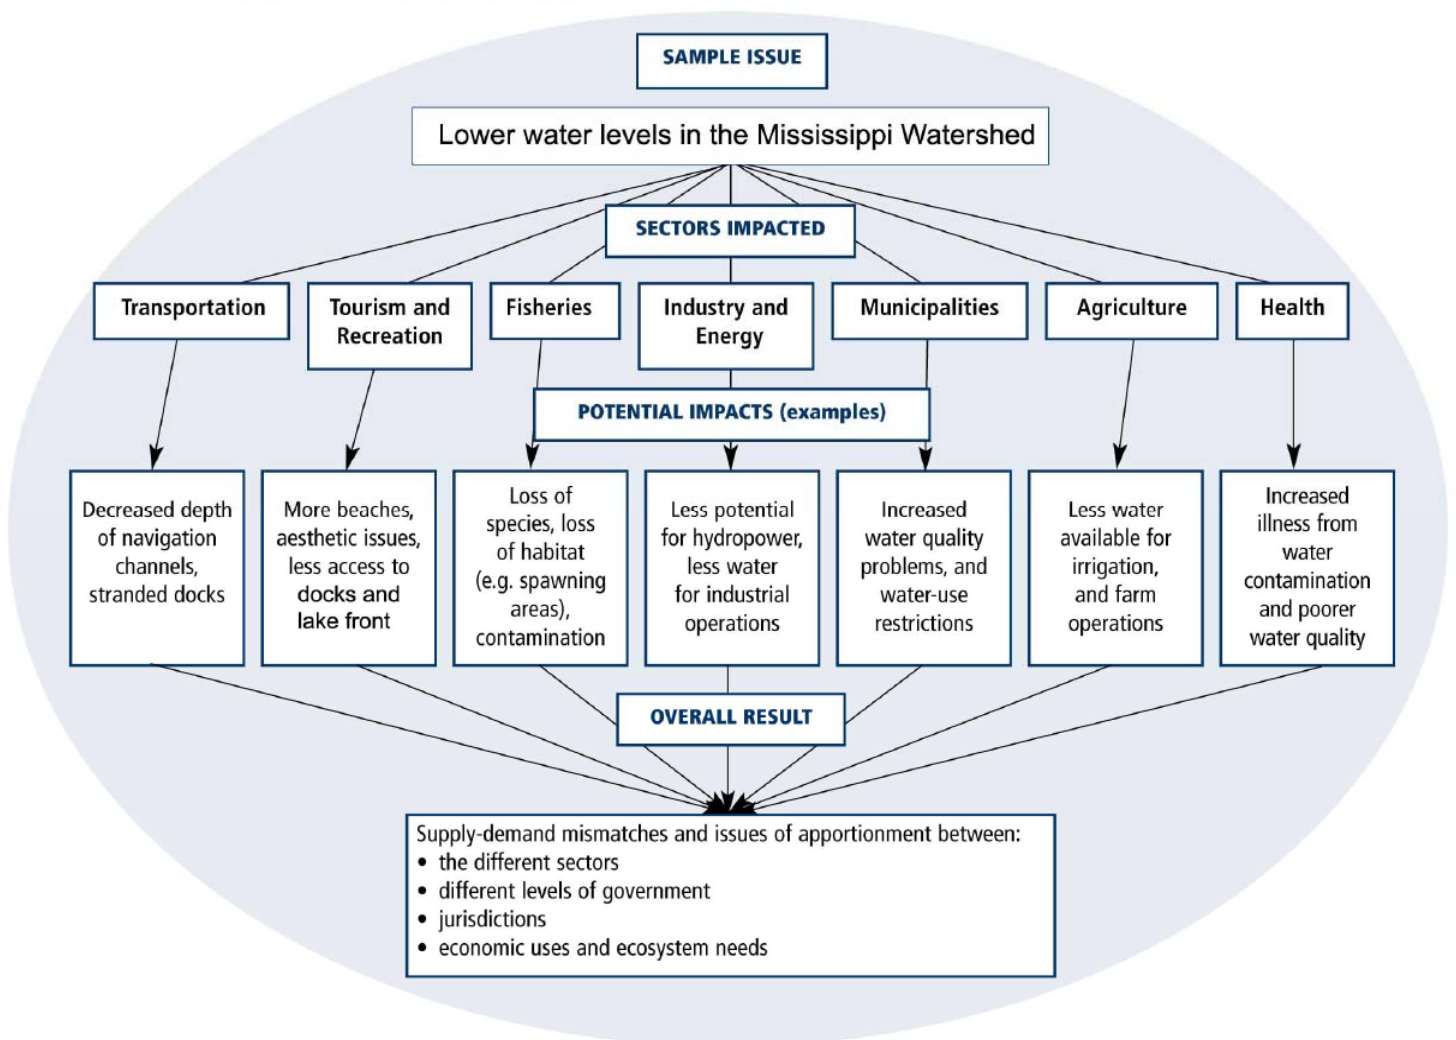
SAMPLE ISSUE

Lower water levels in the Mississippi Watershed

SECTORS IMPACTED

Transportation

Tourism and Recreation

Fisheries

Industry and Energy

Municipalities

Agriculture

Health

POTENTIAL IMPACTS (examples)

Decreased depth of navigation channels, stranded docks

More beaches, aesthetic issues, less access to docks and lake front

Loss of species, loss of habitat (e.g. spawning areas), contamination

Less potential for hydropower, less water for industrial operations

Increased water quality problems, and water-use restrictions

Less water available for irrigation, and farm operations

Increased illness from water contamination and poorer water quality

OVERALL RESULT

Supply-demand mismatches and issues of apportionment between:
• the different sectors
• different levels of government
• jurisdictions
• economic uses and ecosystem needs